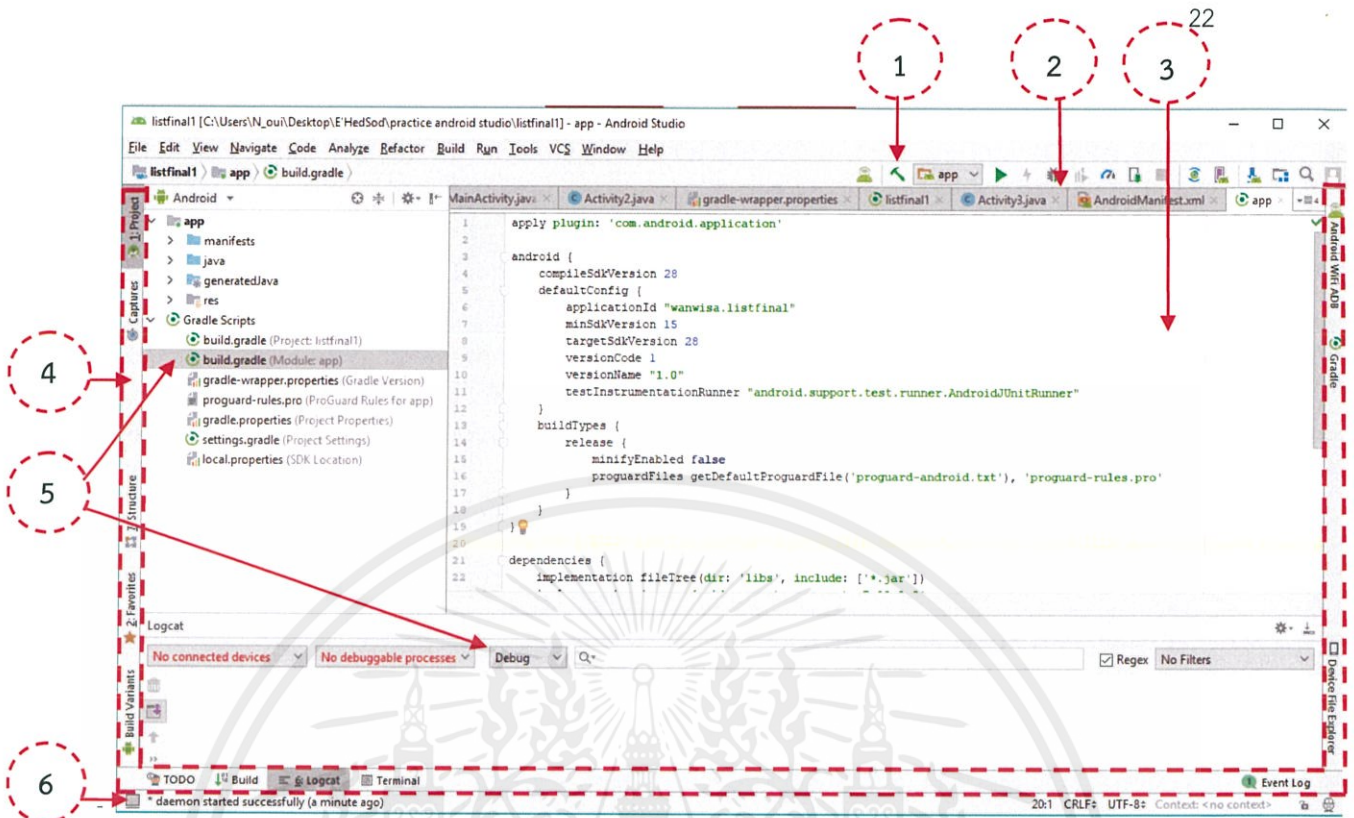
22

1

2

3

listfinal1 [C:\Users\N_oui\Desktop\E'HedSod\practice android studio\listfinal1] - app - Android Studio

File Edit View Navigate Code Analyze Refactor Build Run Tools VCS Window Help

listfinal1 〉 app 〉 build.gradle 〉

app

Android

MainActivity.java × Activity2.java × gradle-wrapper.properties × listfinal1 × Activity3.java × AndroidManifest.xml × app ×

1: Project

Captures

app
manifests
java
generatedJava
res
Gradle Scripts
build.gradle (Project: listfinal1)
build.gradle (Module: app)
gradle-wrapper.properties (Gradle Version)
proguard-rules.pro (ProGuard Rules for app)
gradle.properties (Project Properties)
settings.gradle (Project Settings)
local.properties (SDK Location)

1 apply plugin: 'com.android.application'
2
3 android {
4 compileSdkVersion 28
5 defaultConfig {
6 applicationId "wanwisa.listfinal"
7 minSdkVersion 15
8 targetSdkVersion 28
9 versionCode 1
10 versionName "1.0"
11 testInstrumentationRunner "android.support.test.runner.AndroidJUnitRunner"
12 }
13 buildTypes {
14 release {
15 minifyEnabled false
16 proguardFiles getDefaultProguardFile('proguard-android.txt'), 'proguard-rules.pro'
17 }
18 }
19 }
20
21 dependencies {
22 implementation fileTree(dir: 'libs', include: ['*.jar'])

Android WiFi ADB

Gradle

4

5

Structure

2: Favorites

Build Variants

Logcat

No connected devices

No debuggable processes

Debug

Regex

No Filters

Device File Explorer

6

TODO

Build

6: Logcat

Terminal

Event Log

* daemon started successfully (a minute ago)

20:1 CRLF: UTF-8: Context: <no context>